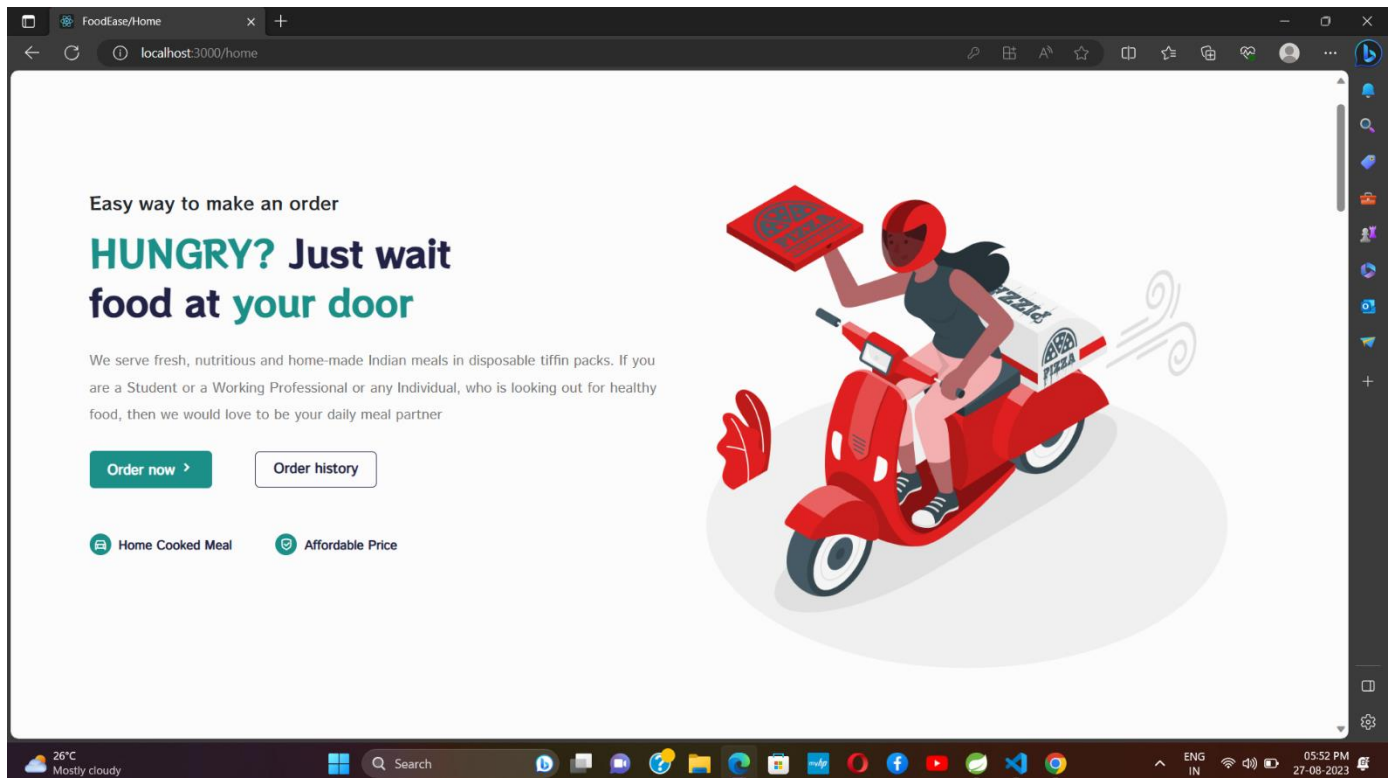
FoodEase/Home

localhost:3000/home

Easy way to make an order

HUNGRY? Just wait food at your door

We serve fresh, nutritious and home-made Indian meals in disposable tiffin packs. If you are a Student or a Working Professional or any Individual, who is looking out for healthy food, then we would love to be your daily meal partner

Order now

Order history

Home Cooked Meal

Affordable Price

PIZZA

PIZZA

PIZZA

26°C
Mostly cloudy

Search

ENG
IN

05:52 PM
27-08-2023